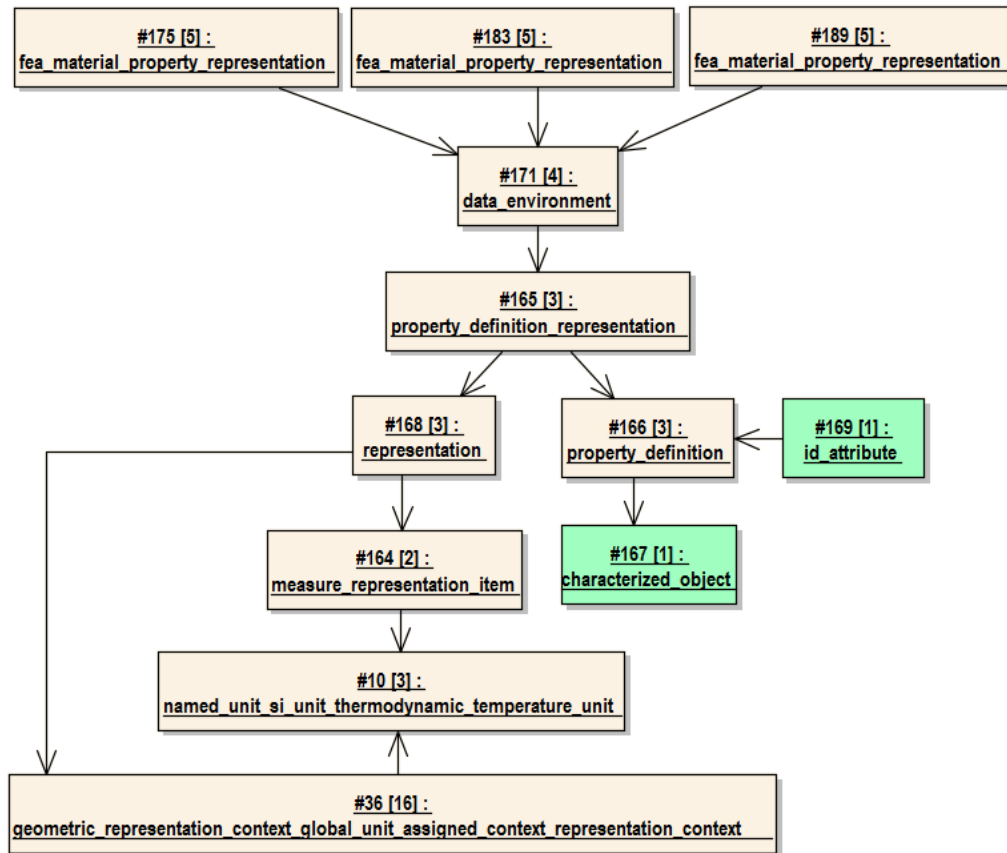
#175 [5] :
fea_material_property_representation

#183 [5] :
fea_material_property_representation

#189 [5] :
fea_material_property_representation

#171 [4] :
data_environment

#165 [3] :
property_definition_representation

#168 [3] :
representation

#166 [3] :
property_definition

#169 [1] :
id_attribute

#164 [2] :
measure_representation_item

#167 [1] :
characterized_object

#10 [3] :
named_unit_si_unit_thermodynamic_temperature_unit

#36 [16] :
geometric_representation_context_global_unit_assigned_context_representation_context